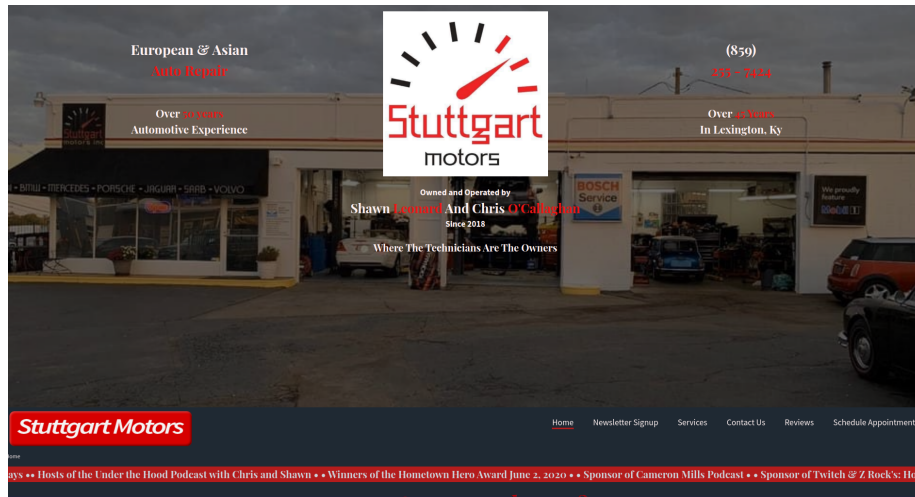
European & Asian
Auto Repair

Over 30 years
Automotive Experience

Stuttgart motors

(859)
255 - 7424

Over 45 Years
In Lexington, Ky

BMW • MERCEDES • PORSCHE • JAGUAR • SAAB • VOLVO

Owned and Operated by
Shawn Leonard And Chris O'Callaghan
Since 2018

Where The Technicians Are The Owners

BOSCH Service

We proudly feature

Stuttgart Motors

Home Newsletter Signup Services Contact Us Reviews Schedule Appointment

Home

ays •• Hosts of the Under the Hood Podcast with Chris and Shawn • • Winners of the Hometown Hero Award June 2, 2020 • • Sponsor of Cameron Mills Podcast • • Sponsor of Twitch & Z Rock's: H